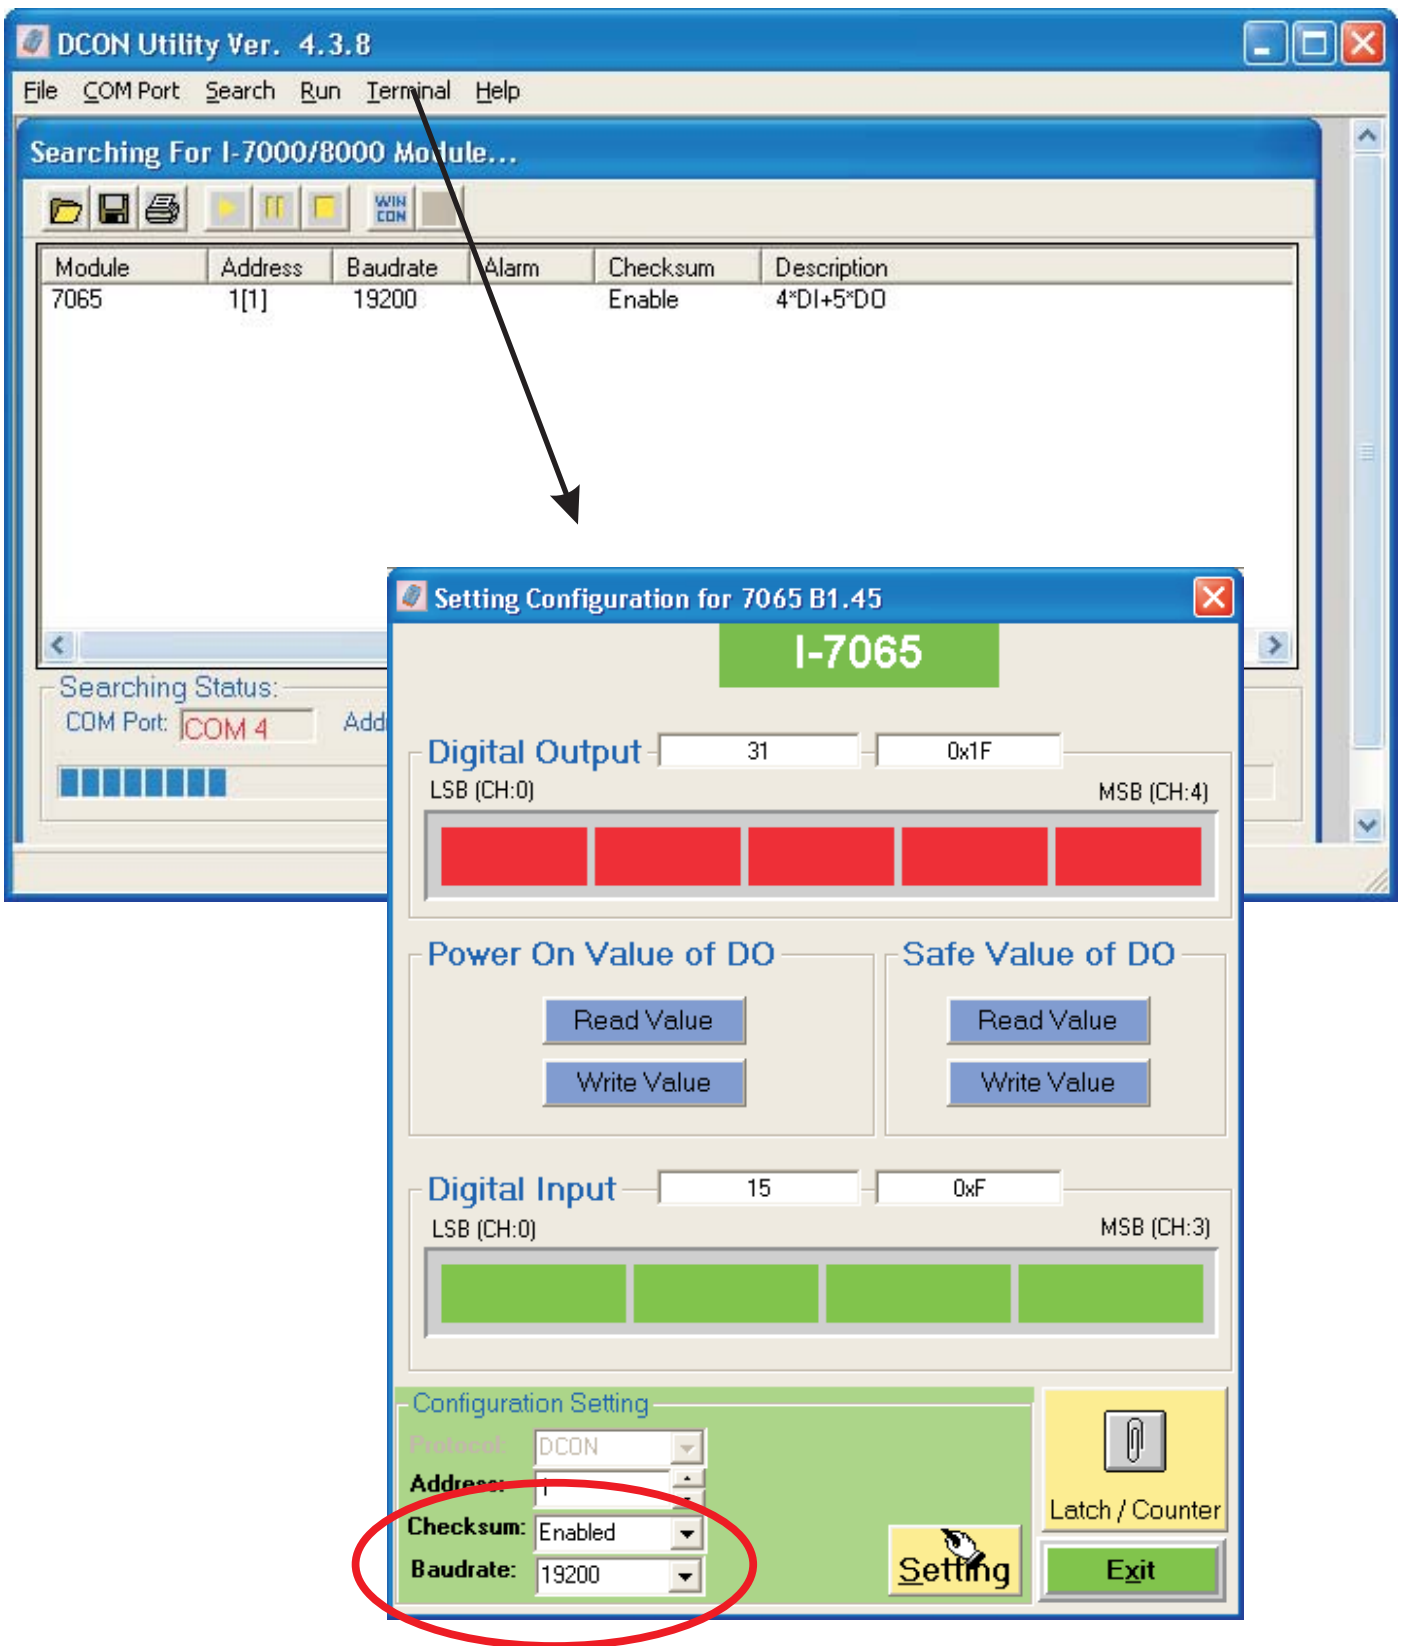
DCON Utility Ver. 4.3.8

File COM Port Search Run Terminal Help

Searching For I-7000/8000 Module...

| Module | Address | Baudrate | Alarm | Checksum | Description |
|---|---|---|---|---|---|
| 7065 | 1[1] | 19200 | | Enable | 4*DI+5*DO |

Searching Status:
COM Port: COM 4 Add

Setting Configuration for 7065 B1.45

I-7065

Digital Output 31 0x1F
LSB (CH:0) MSB (CH:4)

Power On Value of DO
Read Value
Write Value

Safe Value of DO
Read Value
Write Value

Digital Input 15 0xF
LSB (CH:0) MSB (CH:3)

Configuration Setting
Protocol: DCON
Address: 1
Checksum: Enabled
Baudrate: 19200

Latch / Counter

Setting

Exit